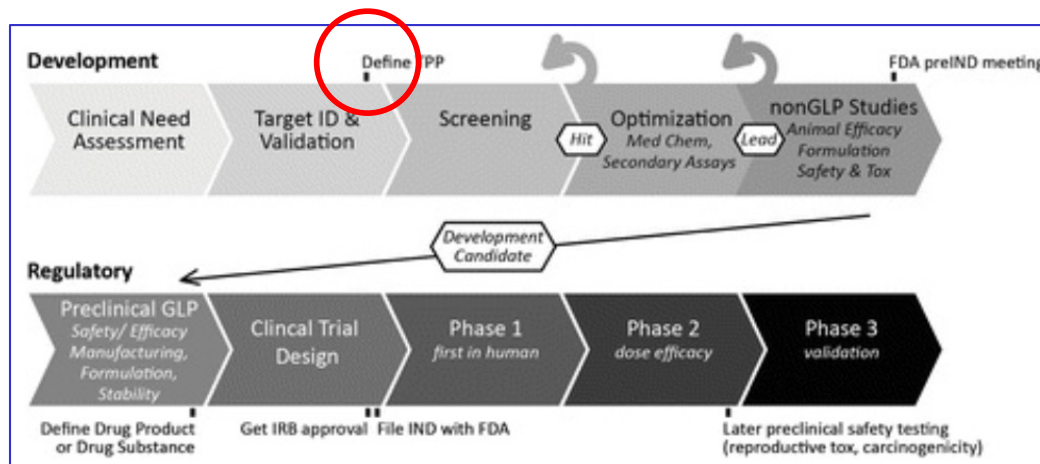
Development

Define TPP

FDA preIND meeting

Clinical Need Assessment

Target ID & Validation

Screening

Hit

Optimization
Med Chem, Secondary Assays

Lead

nonGLP Studies
Animal Efficacy
Formulation
Safety & Tox

Development Candidate

Regulatory

Preclinical GLP
Safety/ Efficacy
Manufacturing,
Formulation,
Stability

Clincal Trial Design

Phase 1
first in human

Phase 2
dose efficacy

Phase 3
validation

Define Drug Product or Drug Substance

Get IRB approval

File IND with FDA

Later preclinical safety testing (reproductive tox, carcinogenicity)